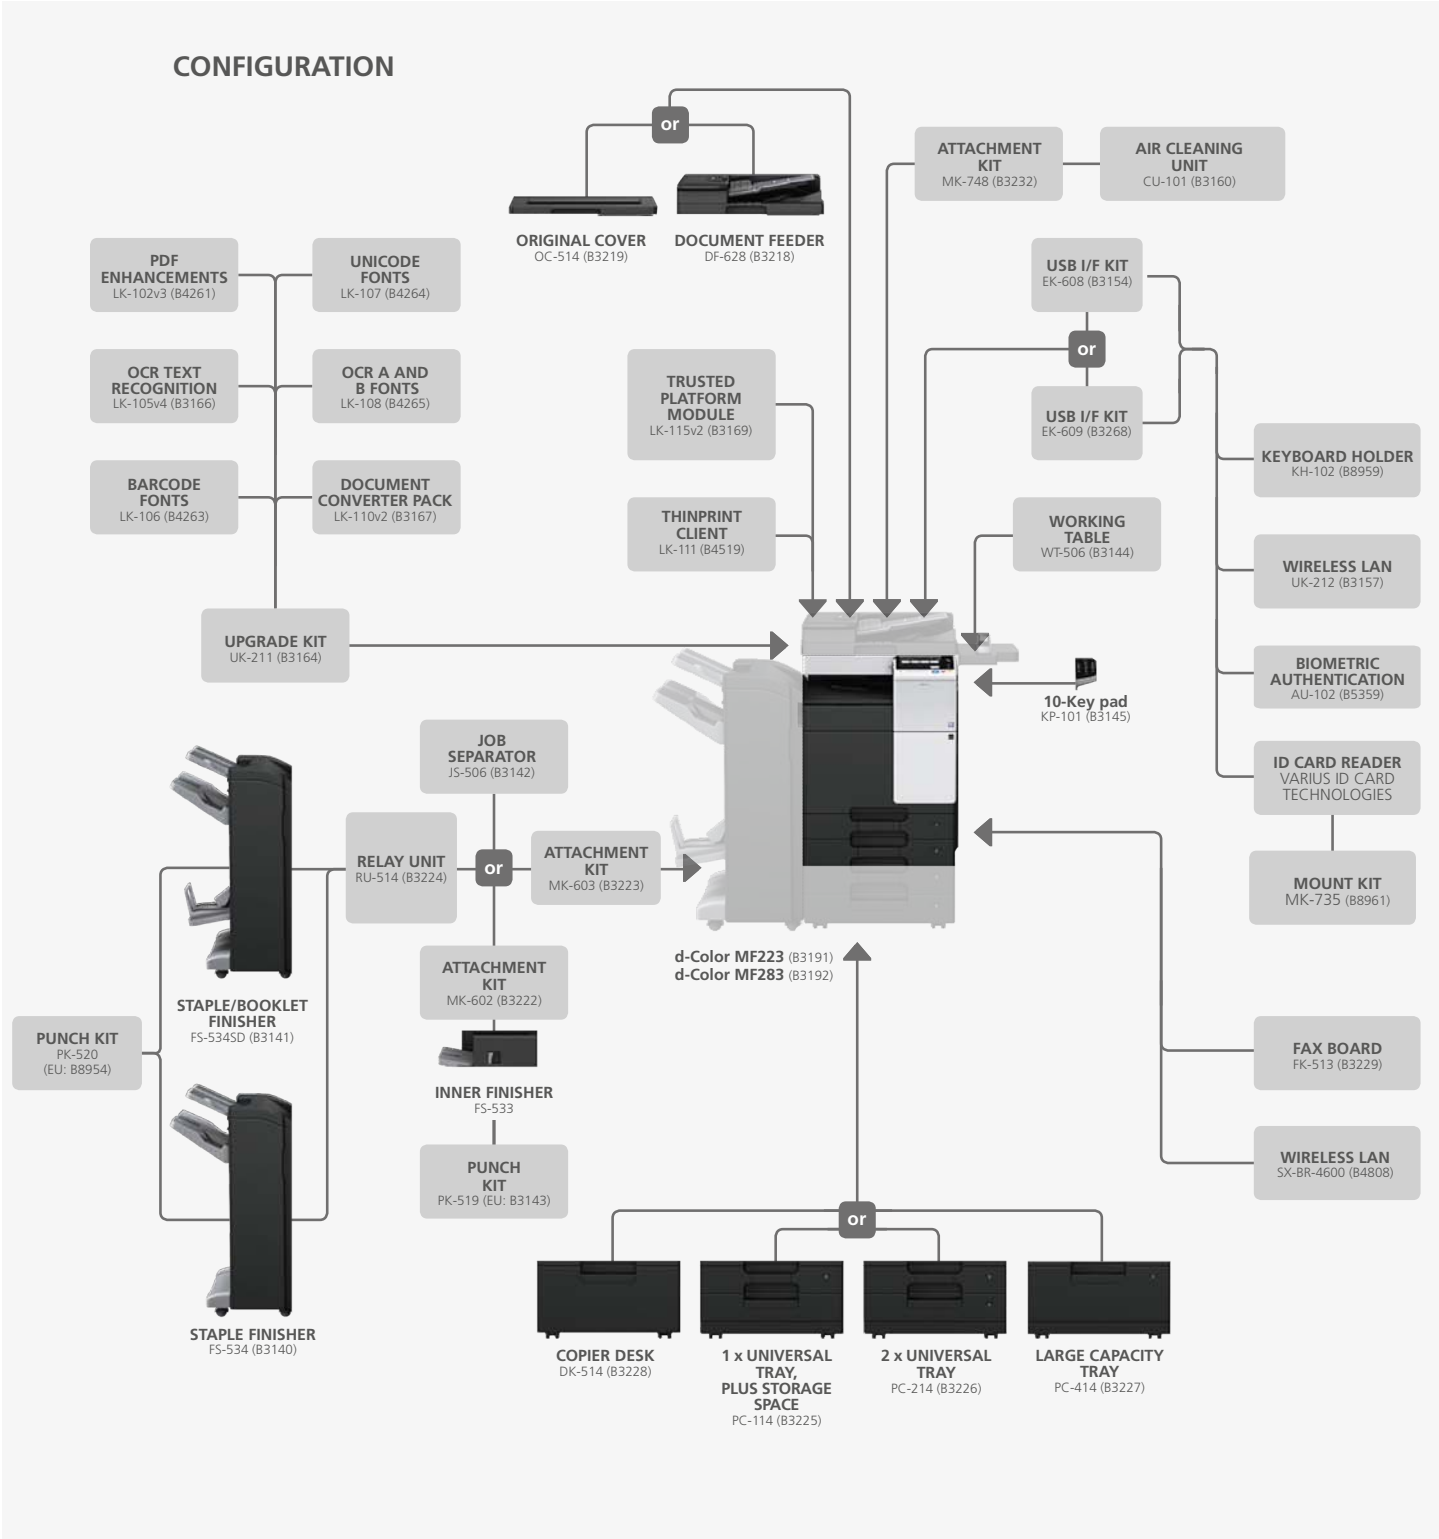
CONFIGURATION

or

ORIGINAL COVER
OC-514 (B3219)

DOCUMENT FEEDER
DF-628 (B3218)

ATTACHMENT KIT
MK-748 (B3232)

AIR CLEANING UNIT
CU-101 (B3160)

PDF ENHANCEMENTS
LK-102v3 (B4261)

UNICODE FONTS
LK-107 (B4264)

OCR TEXT RECOGNITION
LK-105v4 (B3166)

OCR A AND B FONTS
LK-108 (B4265)

BARCODE FONTS
LK-106 (B4263)

DOCUMENT CONVERTER PACK
LK-110v2 (B3167)

UPGRADE KIT
UK-211 (B3164)

TRUSTED PLATFORM MODULE
LK-115v2 (B3169)

THINPRINT CLIENT
LK-111 (B4519)

USB I/F KIT
EK-608 (B3154)

or

USB I/F KIT
EK-609 (B3268)

KEYBOARD HOLDER
KH-102 (B8959)

WORKING TABLE
WT-506 (B3144)

WIRELESS LAN
UK-212 (B3157)

10-Key pad
KP-101 (B3145)

BIOMETRIC AUTHENTICATION
AU-102 (B5359)

ID CARD READER
VARIUS ID CARD TECHNOLOGIES

MOUNT KIT
MK-735 (B8961)

JOB SEPARATOR
JS-506 (B3142)

RELAY UNIT
RU-514 (B3224)

or

ATTACHMENT KIT
MK-603 (B3223)

ATTACHMENT KIT
MK-602 (B3222)

INNER FINISHER
FS-533

PUNCH KIT
PK-519 (EU: B3143)

STAPLE/BOOKLET FINISHER
FS-534SD (B3141)

PUNCH KIT
PK-520
(EU: B8954)

STAPLE FINISHER
FS-534 (B3140)

d-Color MF223 (B3191)
d-Color MF283 (B3192)

FAX BOARD
FK-513 (B3229)

WIRELESS LAN
SX-BR-4600 (B4808)

or

COPIER DESK
DK-514 (B3228)

1 x UNIVERSAL TRAY, PLUS STORAGE SPACE
PC-114 (B3225)

2 x UNIVERSAL TRAY
PC-214 (B3226)

LARGE CAPACITY TRAY
PC-414 (B3227)